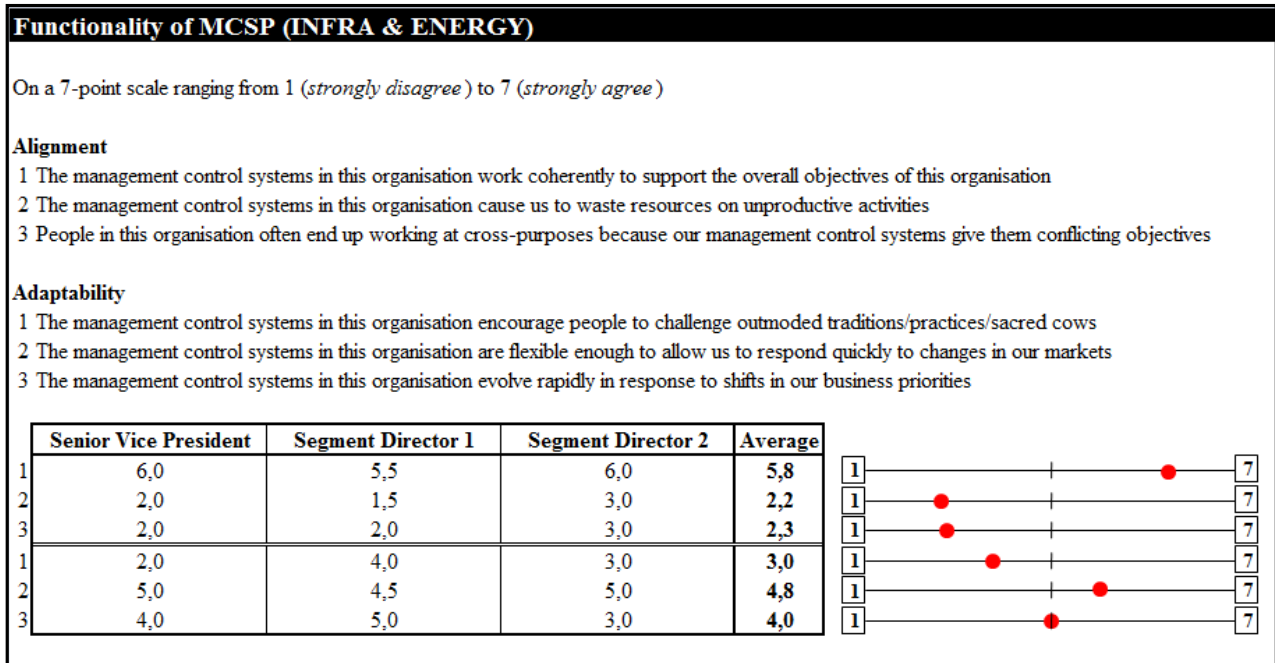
Functionality of MCSP (INFRA & ENERGY)

On a 7-point scale ranging from 1 (*strongly disagree*) to 7 (*strongly agree*)

**Alignment**
1 The management control systems in this organisation work coherently to support the overall objectives of this organisation
2 The management control systems in this organisation cause us to waste resources on unproductive activities
3 People in this organisation often end up working at cross-purposes because our management control systems give them conflicting objectives

**Adaptability**
1 The management control systems in this organisation encourage people to challenge outmoded traditions/practices/sacred cows
2 The management control systems in this organisation are flexible enough to allow us to respond quickly to changes in our markets
3 The management control systems in this organisation evolve rapidly in response to shifts in our business priorities

| | Senior Vice President | Segment Director 1 | Segment Director 2 | Average |
|---|---|---|---|---|
| 1 | 6,0 | 5,5 | 6,0 | **5,8** |
| 2 | 2,0 | 1,5 | 3,0 | **2,2** |
| 3 | 2,0 | 2,0 | 3,0 | **2,3** |
| 1 | 2,0 | 4,0 | 3,0 | **3,0** |
| 2 | 5,0 | 4,5 | 5,0 | **4,8** |
| 3 | 4,0 | 5,0 | 3,0 | **4,0** |

1 7
1 7
1 7
1 7
1 7
1 7